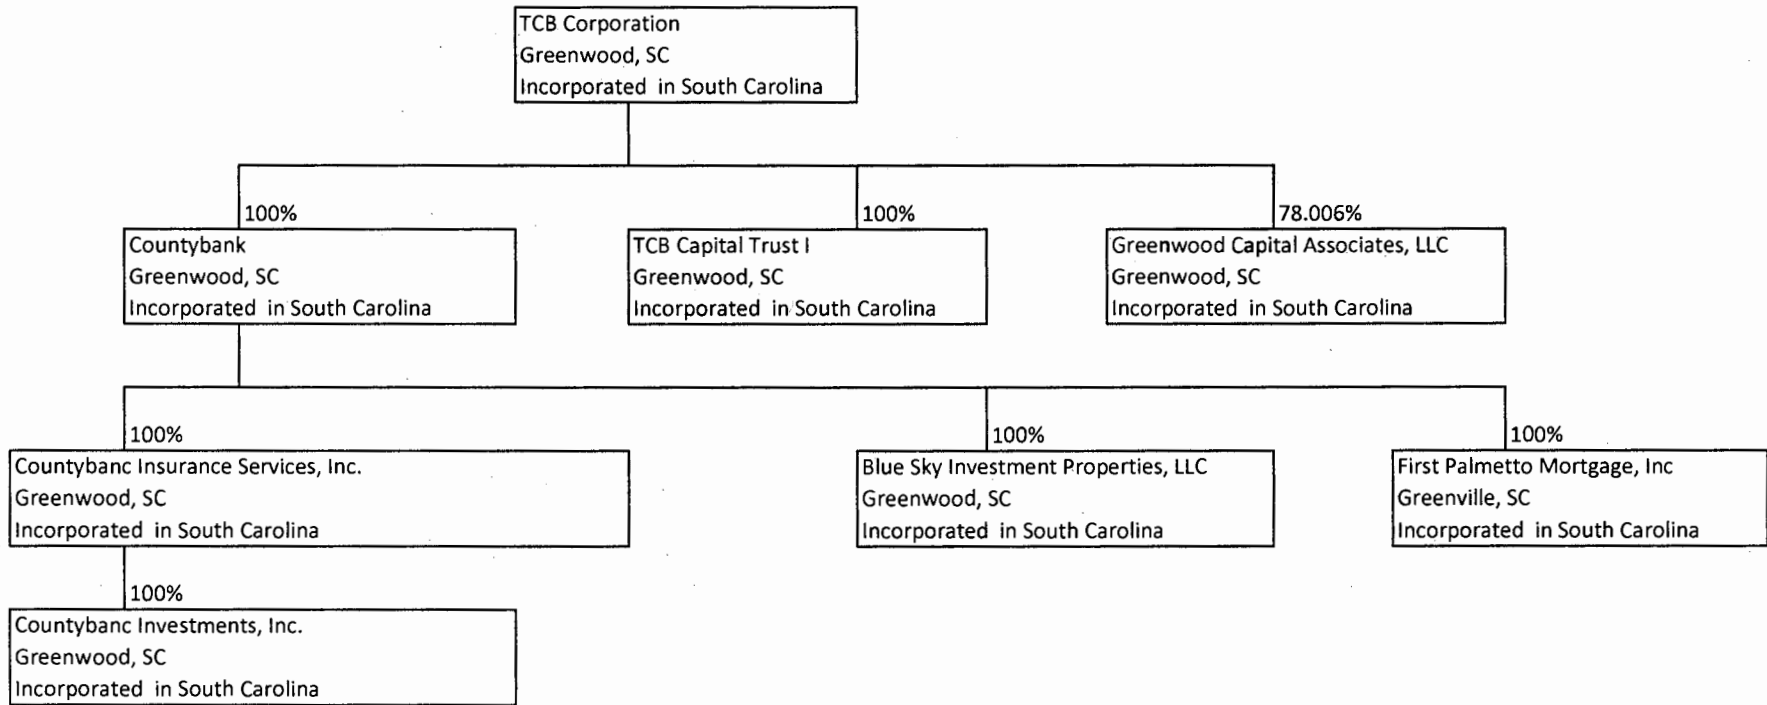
TCB Corporation
Greenwood, SC
Incorporated in South Carolina

100%
Countybank
Greenwood, SC
Incorporated in South Carolina

100%
TCB Capital Trust I
Greenwood, SC
Incorporated in South Carolina

78.006%
Greenwood Capital Associates, LLC
Greenwood, SC
Incorporated in South Carolina

100%
Countybanc Insurance Services, Inc.
Greenwood, SC
Incorporated in South Carolina

100%
Blue Sky Investment Properties, LLC
Greenwood, SC
Incorporated in South Carolina

100%
First Palmetto Mortgage, Inc
Greenville, SC
Incorporated in South Carolina

100%
Countybanc Investments, Inc.
Greenwood, SC
Incorporated in South Carolina